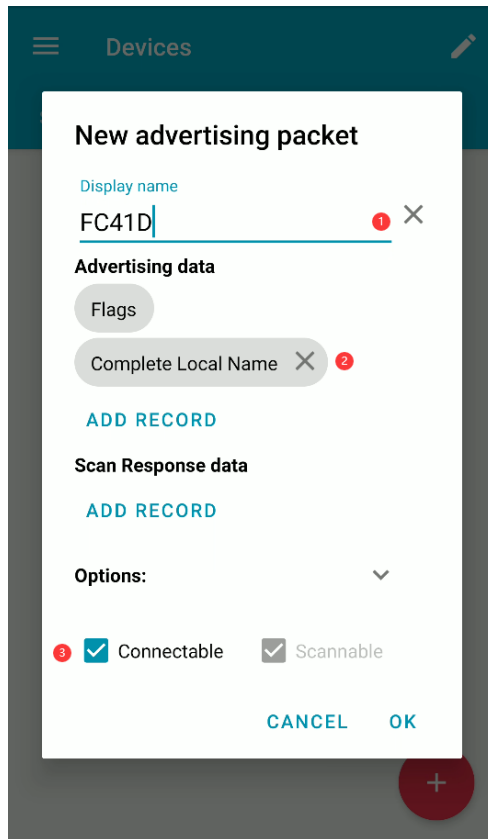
Devices

New advertising packet

Display name

FC41D

1

Advertising data

Flags

Complete Local Name

2

ADD RECORD

Scan Response data

ADD RECORD

Options:

3

Connectable

Scannable

CANCEL

OK

+